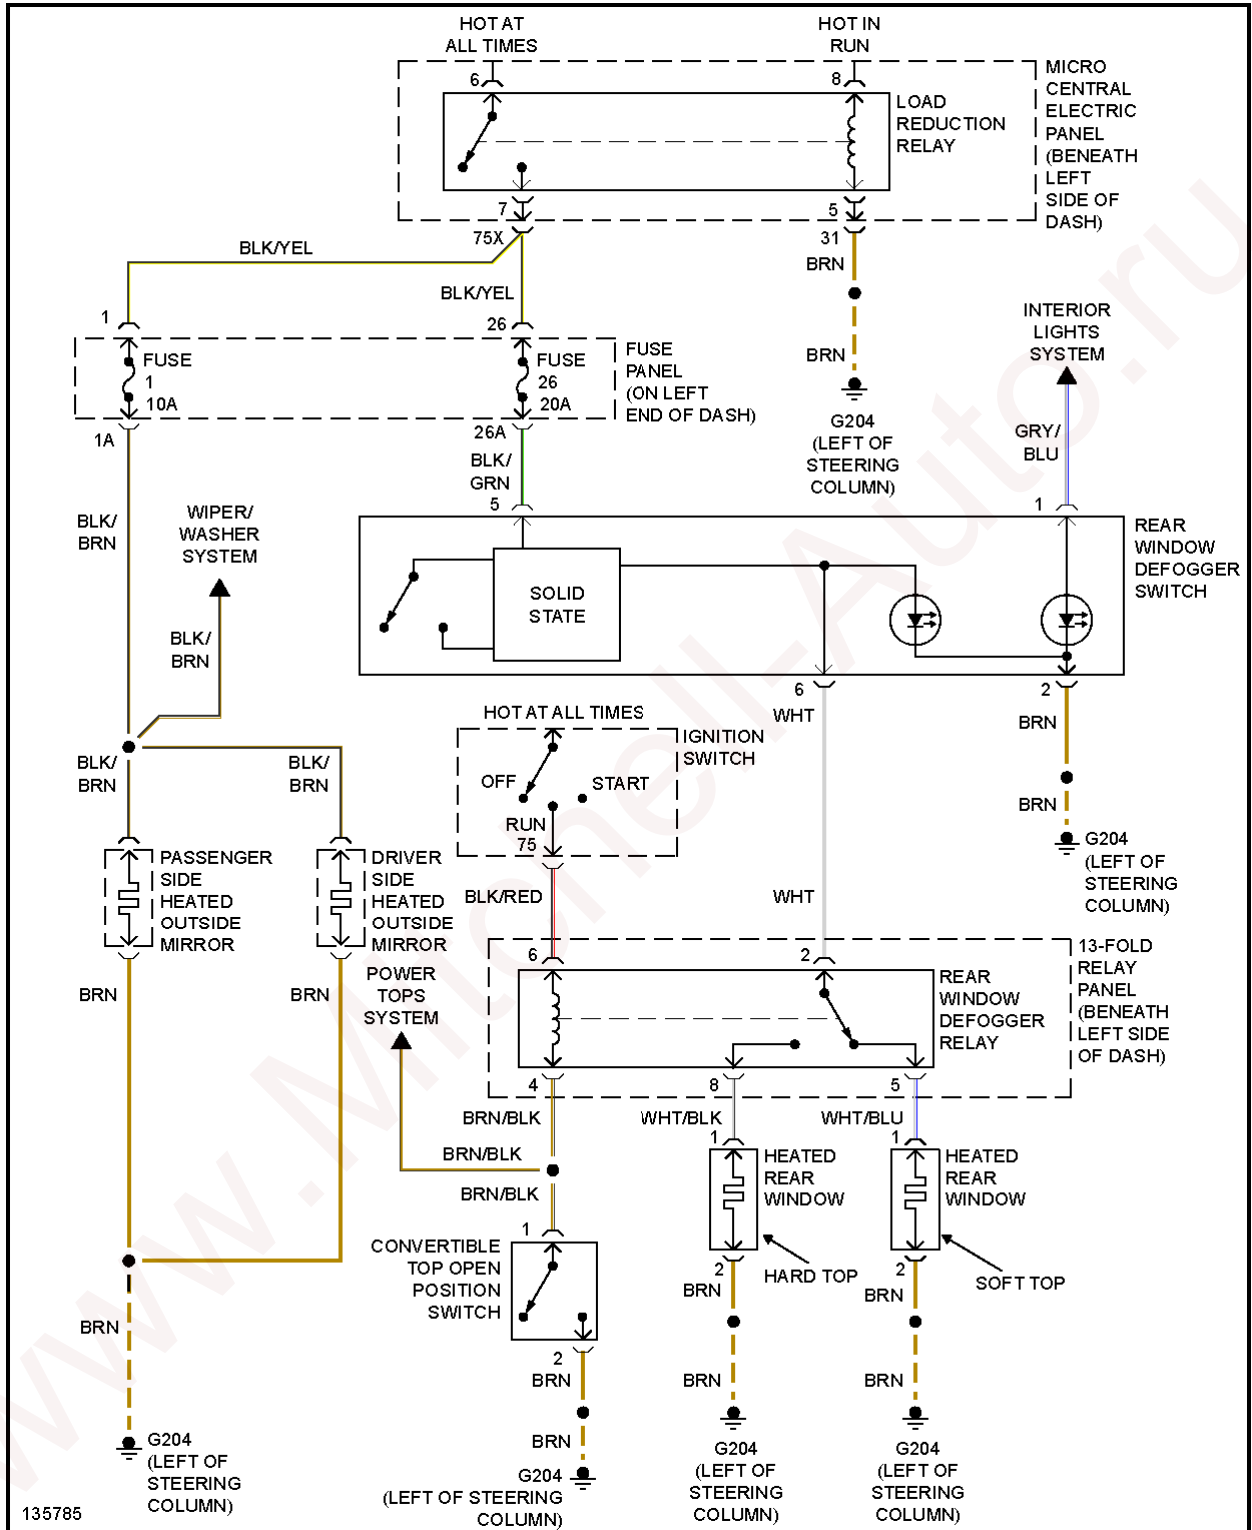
HOT AT ALL TIMES

HOT IN RUN

6

8

LOAD REDUCTION RELAY

MICRO CENTRAL ELECTRIC PANEL (BENEATH LEFT SIDE OF DASH)

7

5

75X

31

BLK/YEL

BRN

BLK/YEL

1

26

FUSE 1 10A

FUSE 26 20A

FUSE PANEL (ON LEFT END OF DASH)

BRN

INTERIOR LIGHTS SYSTEM

1A

26A

G204 (LEFT OF STEERING COLUMN)

GRY/ BLU

BLK/ GRN

5

1

BLK/ BRN

WIPER/ WASHER SYSTEM

SOLID STATE

REAR WINDOW DEFOGGER SWITCH

BLK/ BRN

6

2

WHT

HOT AT ALL TIMES

BRN

BLK/ BRN

BLK/ BRN

IGNITION SWITCH

OFF

START

BRN

RUN 75

G204 (LEFT OF STEERING COLUMN)

PASSENGER SIDE HEATED OUTSIDE MIRROR

DRIVER SIDE HEATED OUTSIDE MIRROR

BLK/RED

WHT

6

2

13-FOLD RELAY PANEL (BENEATH LEFT SIDE OF DASH)

BRN

BRN

POWER TOPS SYSTEM

REAR WINDOW DEFOGGER RELAY

4

8

5

BRN/BLK

WHT/BLK

WHT/BLU

BRN/BLK

1

1

HEATED REAR WINDOW

HEATED REAR WINDOW

BRN/BLK

1

CONVERTIBLE TOP OPEN POSITION SWITCH

2

HARD TOP

2

SOFT TOP

BRN

BRN

BRN

2

BRN

BRN

BRN

BRN

G204 (LEFT OF STEERING COLUMN)

G204 (LEFT OF STEERING COLUMN)

G204 (LEFT OF STEERING COLUMN)

G204 (LEFT OF STEERING COLUMN)

135785

www.Mitchell-Auto.ru